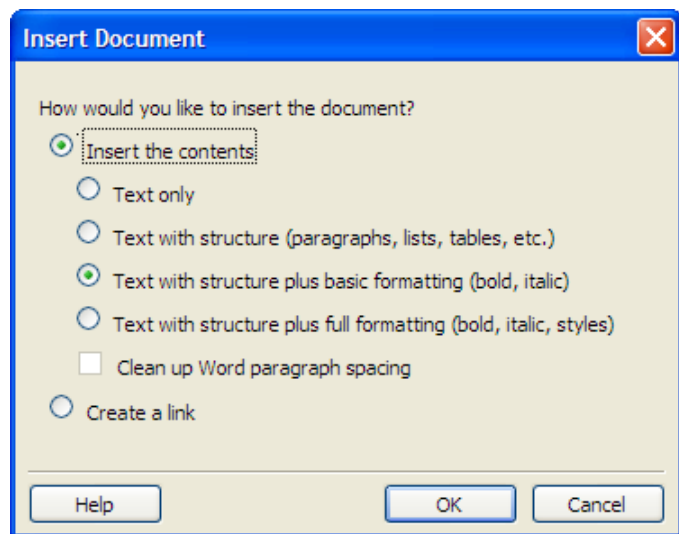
Insert Document

How would you like to insert the document?

Insert the contents

Text only

Text with structure (paragraphs, lists, tables, etc.)

Text with structure plus basic formatting (bold, italic)

Text with structure plus full formatting (bold, italic, styles)

Clean up Word paragraph spacing

Create a link

Help

OK

Cancel